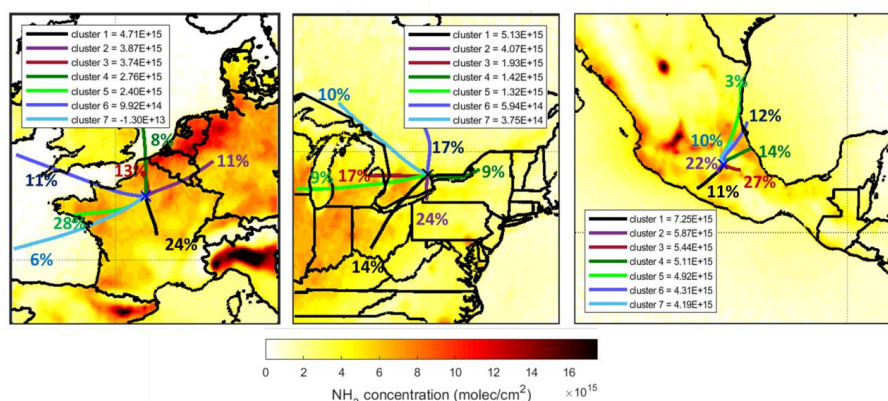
cluster 1 = 4.71E+15
cluster 2 = 3.87E+15
cluster 3 = 3.74E+15
cluster 4 = 2.76E+15
cluster 5 = 2.40E+15
cluster 6 = 9.92E+14
cluster 7 = -1.30E+13

8%
11%
13%
11%
28%
24%
6%

cluster 1 = 5.13E+15
cluster 2 = 4.07E+15
cluster 3 = 1.93E+15
cluster 4 = 1.42E+15
cluster 5 = 1.32E+15
cluster 6 = 5.94E+14
cluster 7 = 3.75E+14

10%
17%
9%
17%
9%
24%
14%

3%
12%
10%
14%
22%
27%
11%

cluster 1 = 7.25E+15
cluster 2 = 5.87E+15
cluster 3 = 5.44E+15
cluster 4 = 5.11E+15
cluster 5 = 4.92E+15
cluster 6 = 4.31E+15
cluster 7 = 4.19E+15

0 2 4 6 8 10 12 14 16
$\times 10^{15}$
$NH_3$ concentration (molec/cm$^2$)